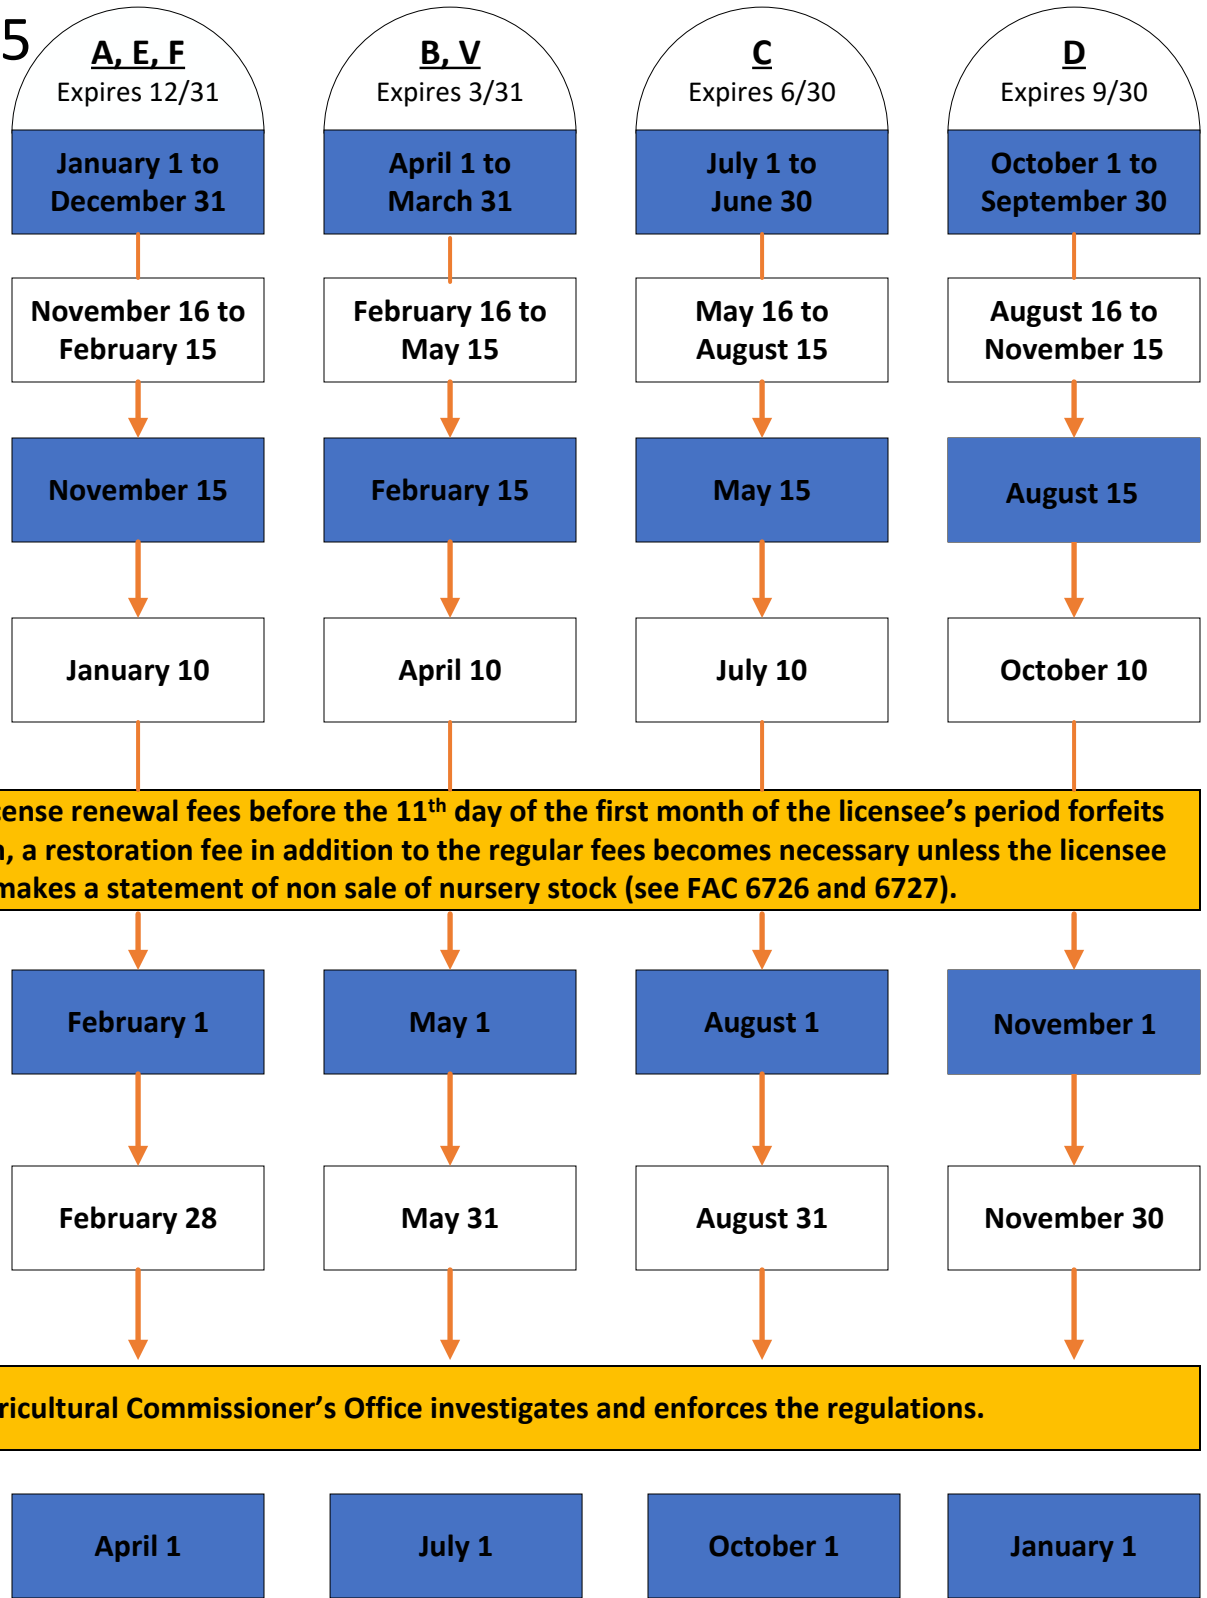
5

A, E, F
Expires 12/31

B, V
Expires 3/31

C
Expires 6/30

D
Expires 9/30

| January 1 to December 31 | April 1 to March 31 | July 1 to June 30 | October 1 to September 30 |
|---|---|---|---|
| November 16 to February 15 | February 16 to May 15 | May 16 to August 15 | August 16 to November 15 |
| November 15 | February 15 | May 15 | August 15 |
| January 10 | April 10 | July 10 | October 10 |

ense renewal fees before the 11$^{th}$ day of the first month of the licensee's period forfeits
, a restoration fee in addition to the regular fees becomes necessary unless the licensee
makes a statement of non sale of nursery stock (see FAC 6726 and 6727).

| February 1 | May 1 | August 1 | November 1 |
|---|---|---|---|
| February 28 | May 31 | August 31 | November 30 |

ricultural Commissioner's Office investigates and enforces the regulations.

| April 1 | July 1 | October 1 | January 1 |
|---|---|---|---|